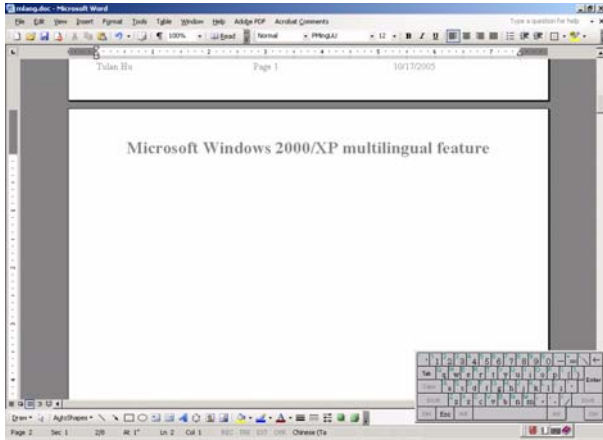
mlang.doc - Microsoft Word

File Edit View Insert Format Tools Table Window Help Adobe PDF Acrobat Comments

Type a question for help

100% Read Normal PMingLiU 12 B I U

Tulan Hu Page 1 10/17/2005

Microsoft Windows 2000/XP multilingual feature

` 1 2 3 4 5 6 7 8 9 0 - = ←
Tab q w e r t y u i o p [ ] \
Caps a s d f g h j k l ; ' Enter
Shift z x c v b n m , . / Shift
Ctrl Esc Alt Alt Ctrl

Draw AutoShapes

Page 2 Sec 1 2/8 At 1" Ln 2 Col 1 REC TRK EXT OVR Chinese (Ta